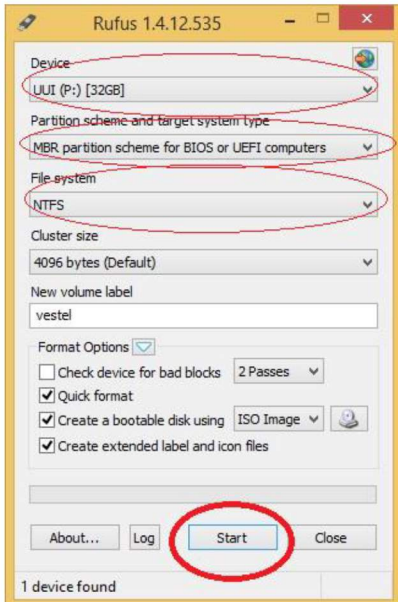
Rufus 1.4.12.535

Device
UUI (P:) [32GB]

Partition scheme and target system type
MBR partition scheme for BIOS or UEFI computers

File system
NTFS

Cluster size
4096 bytes (Default)

New volume label
vestel

Format Options
Check device for bad blocks
2 Passes
Quick format
Create a bootable disk using
ISO Image
Create extended label and icon files

About...
Log
Start
Close

1 device found